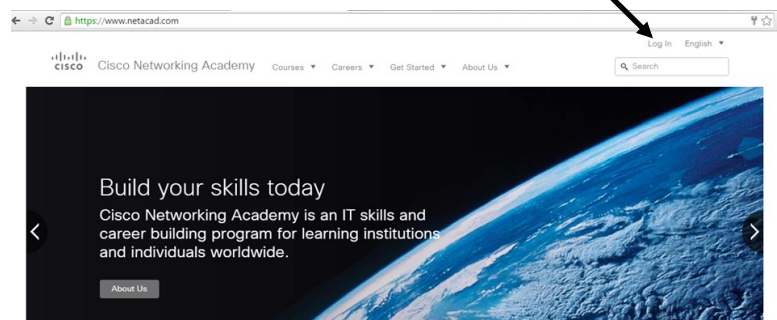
https://www.netacad.com

Log In English ▼

cisco Cisco Networking Academy Courses ▼ Careers ▼ Get Started ▼ About Us ▼

Search

Build your skills today

Cisco Networking Academy is an IT skills and career building program for learning institutions and individuals worldwide.

About Us